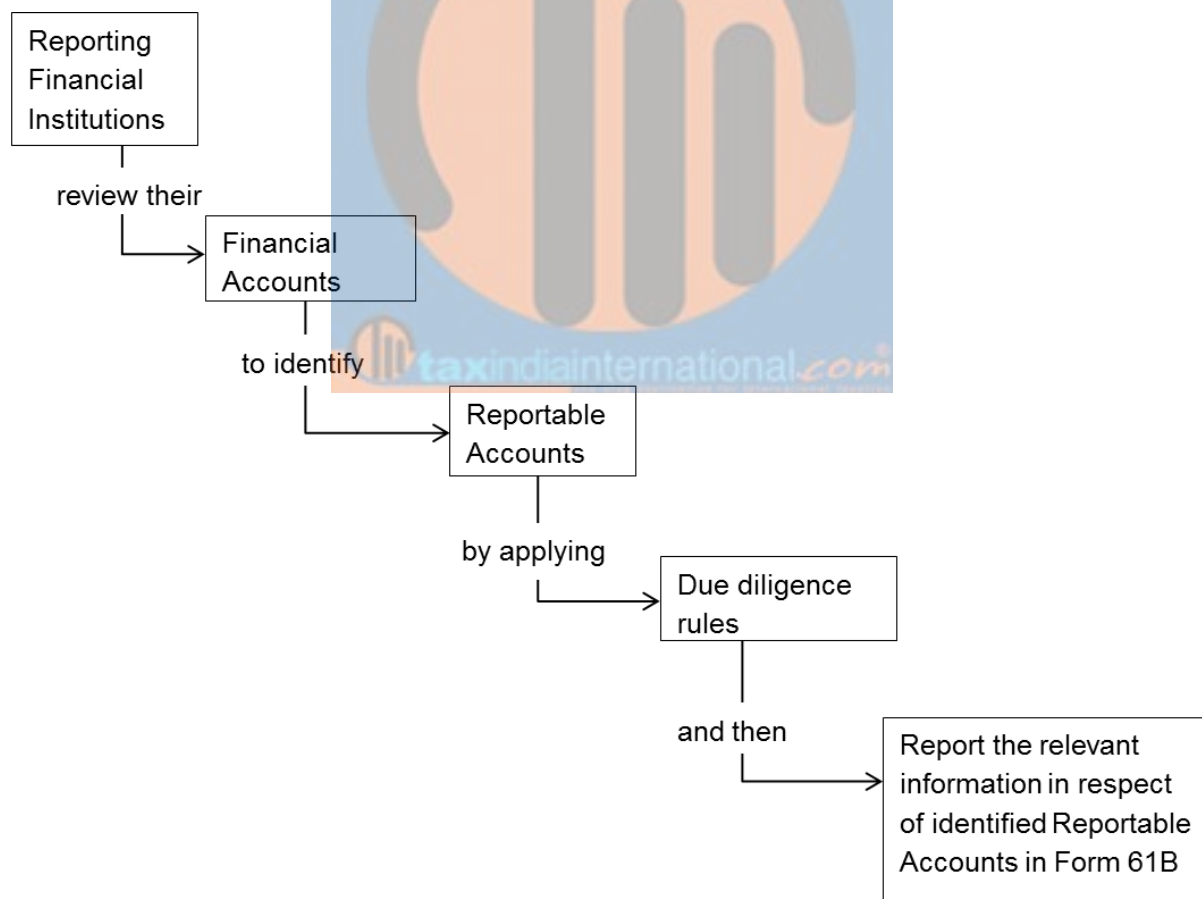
Reporting Financial Institutions

review their

Financial Accounts

to identify

taxindiainternational.com

Reportable Accounts

by applying

Due diligence rules

and then

Report the relevant information in respect of identified Reportable Accounts in Form 61B